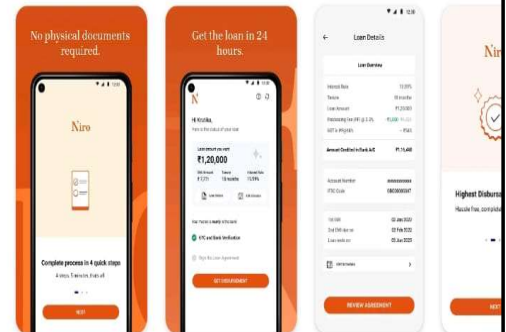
No physical documents required.

Niro

Complete process in 4 quick steps

4 steps, 5 minutes, that's all

NEXT

Get the loan in 24 hours.

N

Hi Krutika,

Here is the status of your loan

₹1,20,000

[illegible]

GET DISBURSEMENT

Loan Details

Loan Overview

Interest Rate

Tenure

Loan Amount

Processing Fee

GST

Amount Credited in Bank A/C ₹1,15,460

Account Number

IFSC Code

REVIEW AGREEMENT

Nir

Highest Disburs

Hassle free, complet

NEXT